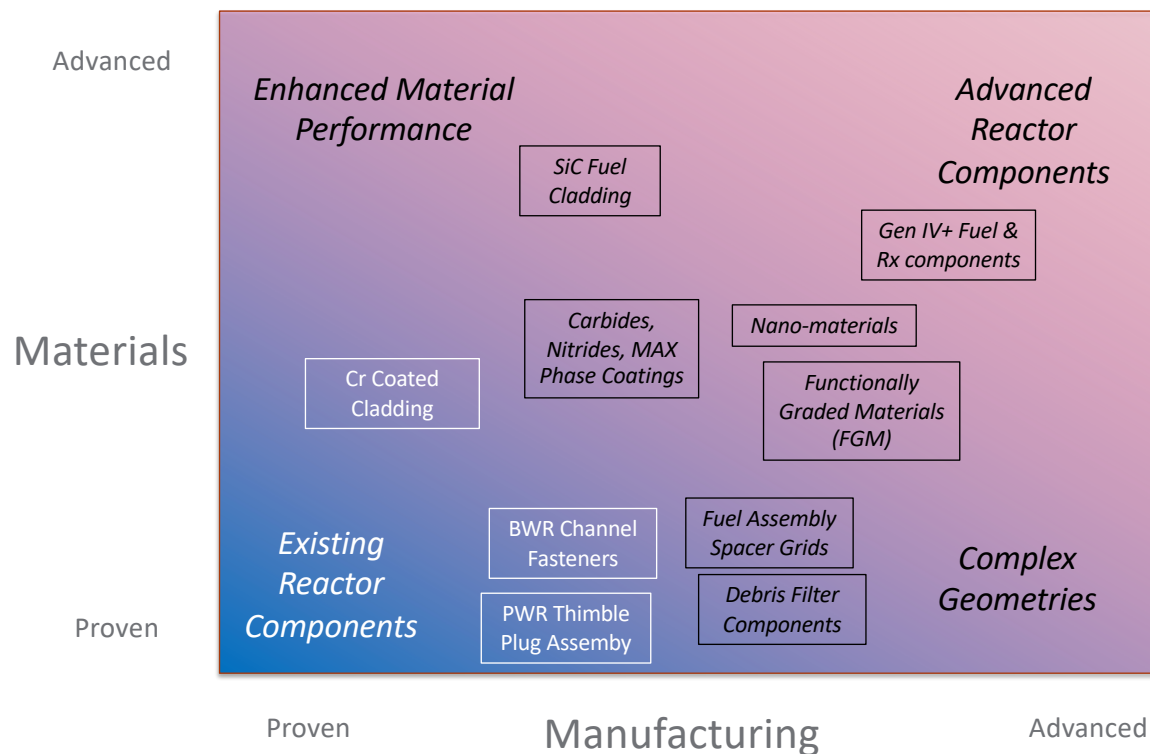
Advanced

Materials

Proven

Enhanced Material Performance

SiC Fuel Cladding

Advanced Reactor Components

Gen IV+ Fuel & Rx components

Carbides, Nitrides, MAX Phase Coatings

Nano-materials

Cr Coated Cladding

Functionally Graded Materials (FGM)

Existing Reactor Components

BWR Channel Fasteners

Fuel Assembly Spacer Grids

Complex Geometries

PWR Thimble Plug Assemby

Debris Filter Components

Proven

Manufacturing

Advanced